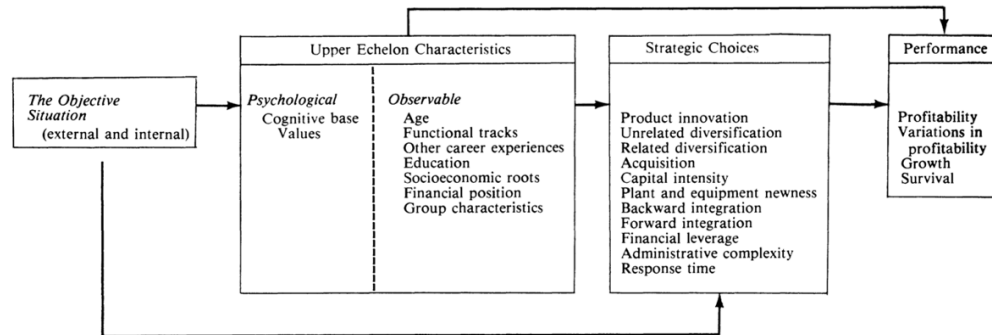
The Objective Situation
(external and internal)

Upper Echelon Characteristics

Psychological
Cognitive base
Values

Observable
Age
Functional tracks
Other career experiences
Education
Socioeconomic roots
Financial position
Group characteristics

Strategic Choices

Product innovation
Unrelated diversification
Related diversification
Acquisition
Capital intensity
Plant and equipment newness
Backward integration
Forward integration
Financial leverage
Administrative complexity
Response time

Performance

Profitability
Variations in profitability
Growth
Survival